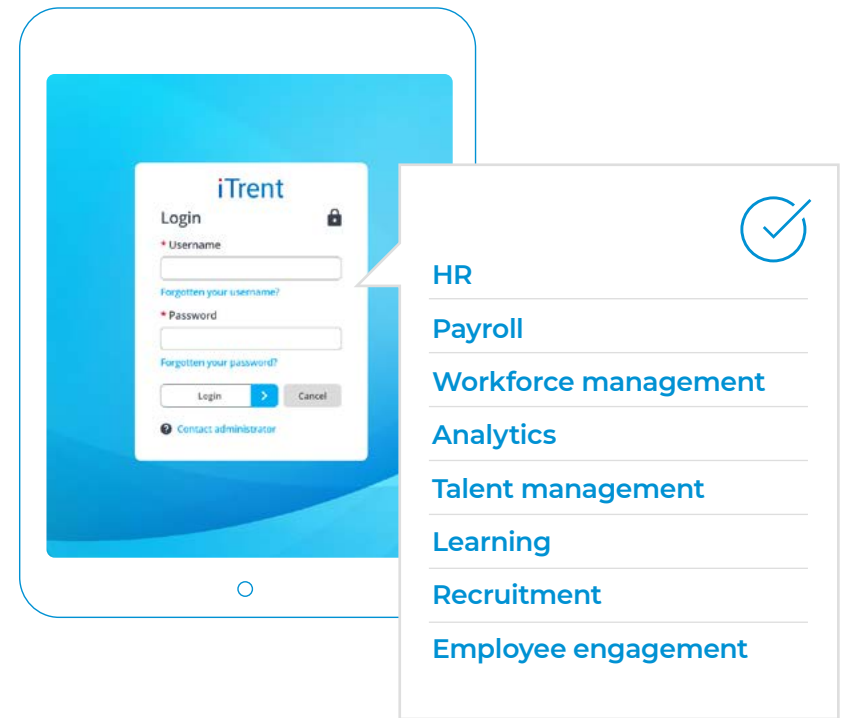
iTrent
Login
* Username
Forgotten your username?
* Password
Forgotten your password?
Login
Cancel
Contact administrator

HR
Payroll
Workforce management
Analytics
Talent management
Learning
Recruitment
Employee engagement